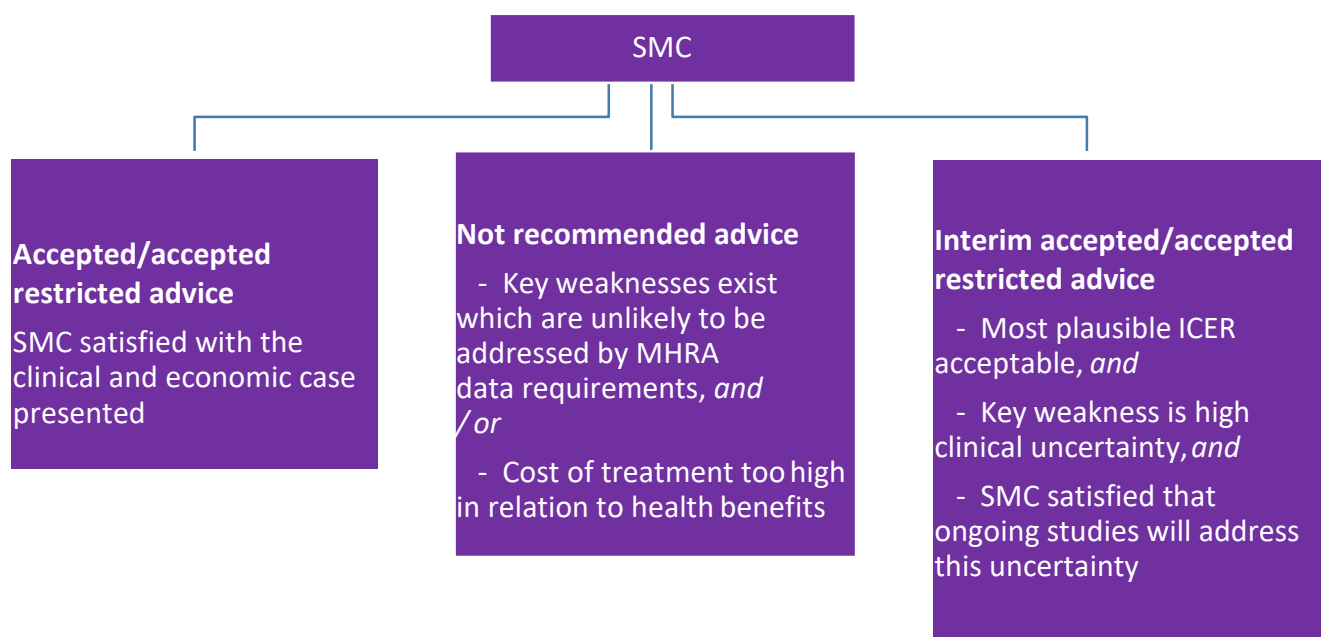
SMC

Accepted/accepted restricted advice

SMC satisfied with the clinical and economic case presented

Not recommended advice

- Key weaknesses exist which are unlikely to be addressed by MHRA data requirements, and / or

- Cost of treatment too high in relation to health benefits

Interim accepted/accepted restricted advice

- Most plausible ICER acceptable, and

- Key weakness is high clinical uncertainty, and

- SMC satisfied that ongoing studies will address this uncertainty